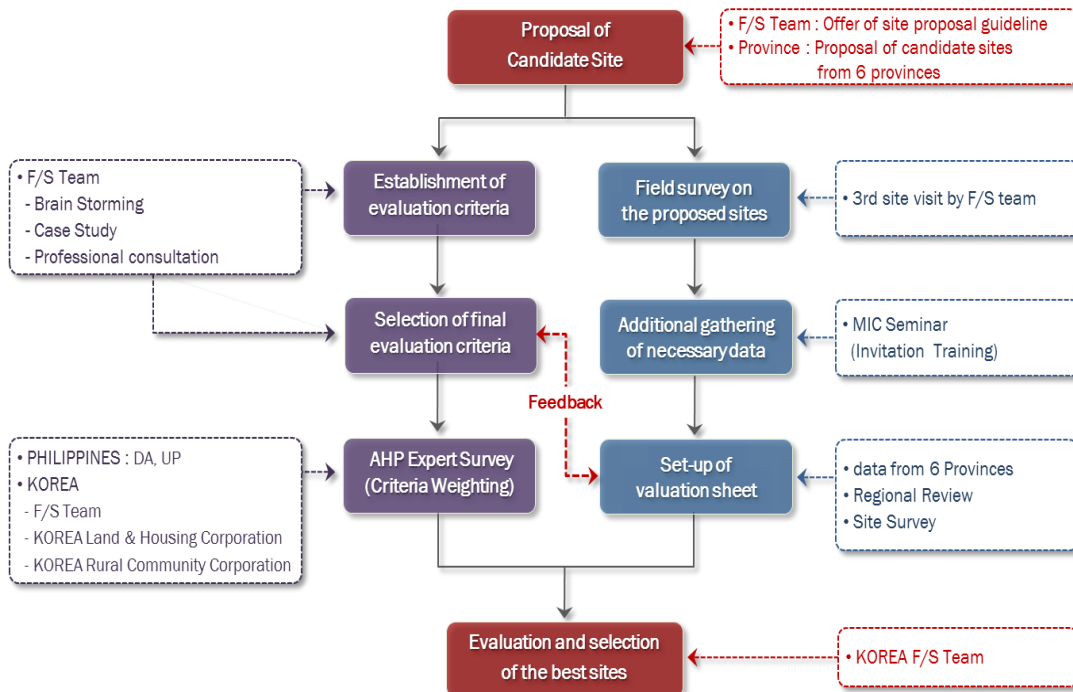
Proposal of Candidate Site

• F/S Team : Offer of site proposal guideline
• Province : Proposal of candidate sites from 6 provinces

• F/S Team
- Brain Storming
- Case Study
- Professional consultation

Establishment of evaluation criteria

Field survey on the proposed sites

• 3rd site visit by F/S team

Selection of final evaluation criteria

Additional gathering of necessary data

• MIC Seminar (Invitation Training)

Feedback

• PHILIPPINES : DA, UP
• KOREA
- F/S Team
- KOREA Land & Housing Corporation
- KOREA Rural Community Corporation

AHP Expert Survey (Criteria Weighting)

Set-up of valuation sheet

• data from 6 Provinces
• Regional Review
• Site Survey

Evaluation and selection of the best sites

• KOREA F/S Team